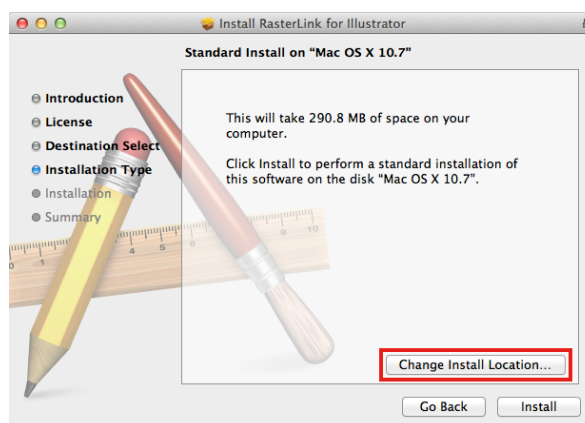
Install RasterLink for Illustrator

Standard Install on "Mac OS X 10.7"

Introduction
License
Destination Select
Installation Type
Installation
Summary

This will take 290.8 MB of space on your computer.

Click Install to perform a standard installation of this software on the disk "Mac OS X 10.7".

Change Install Location...

Go Back
Install